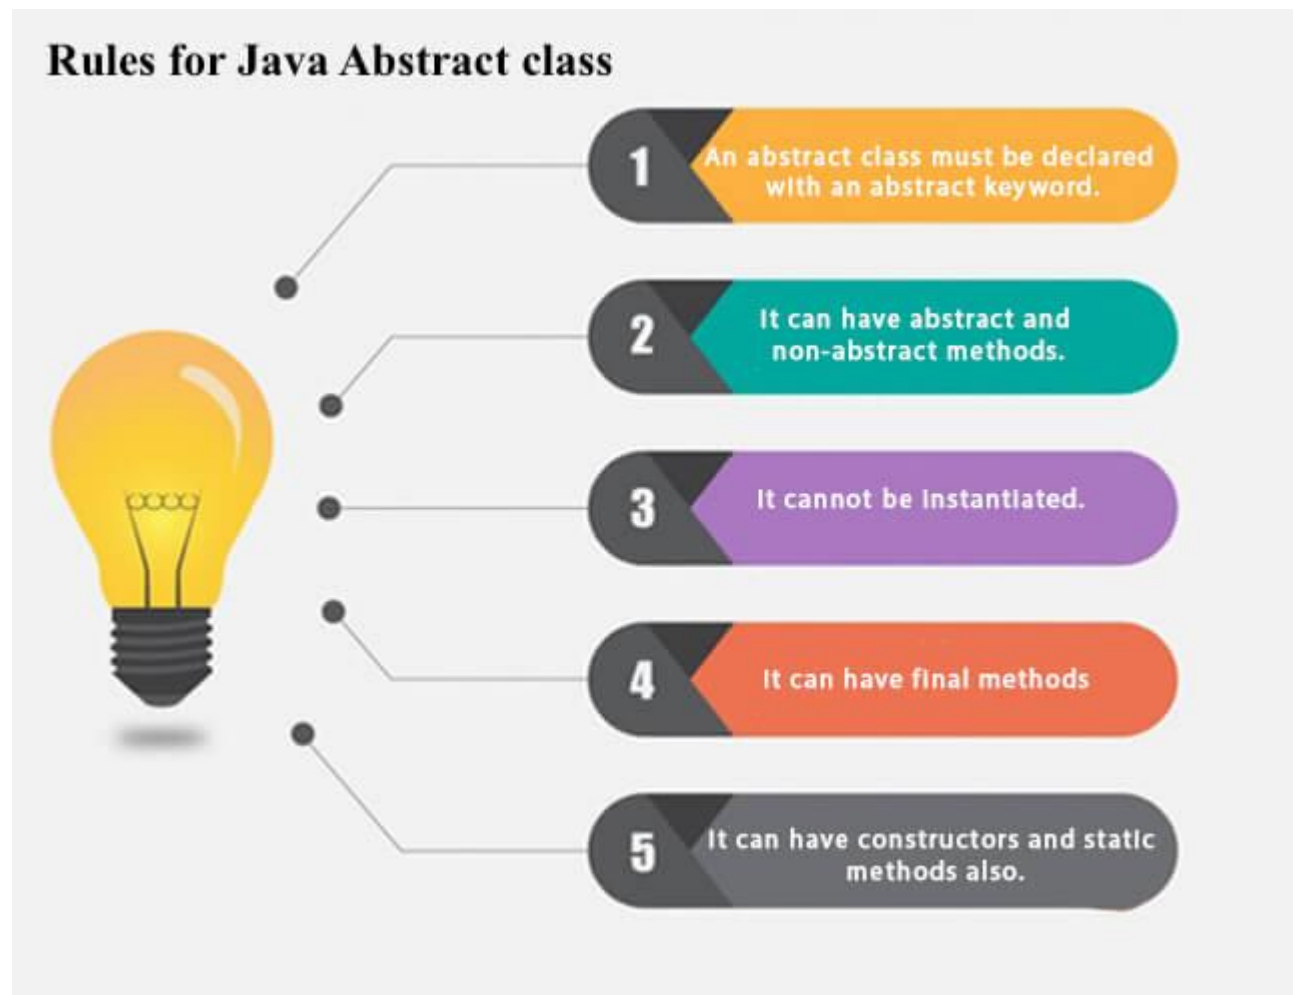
Rules for Java Abstract class

1 An abstract class must be declared with an abstract keyword.

2 It can have abstract and non-abstract methods.

3 It cannot be instantiated.

4 It can have final methods

5 It can have constructors and static methods also.